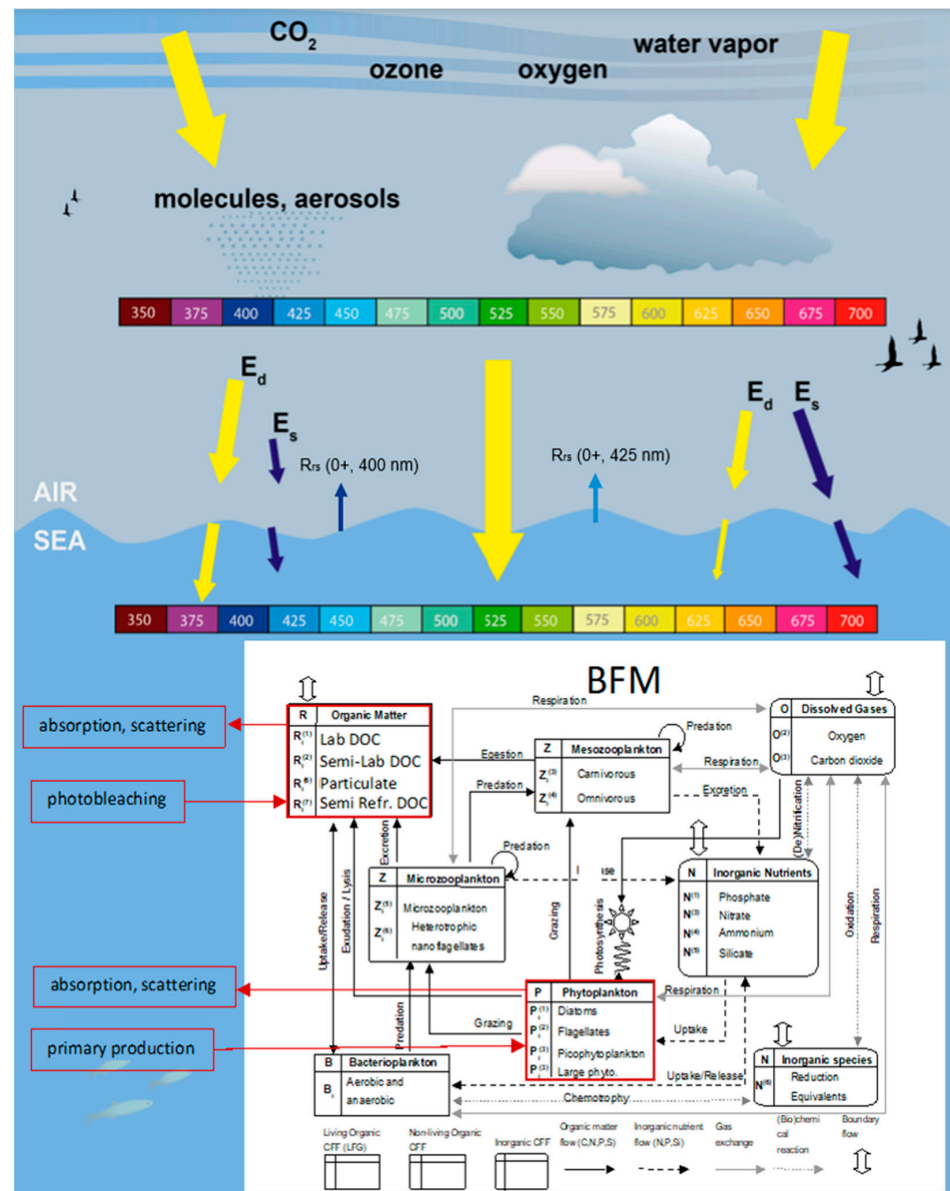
$CO_2$

ozone

oxygen

water vapor

molecules, aerosols

| 350 | 375 | 400 | 425 | 450 | 475 | 500 | 525 | 550 | 575 | 600 | 625 | 650 | 675 | 700 |
|---|---|---|---|---|---|---|---|---|---|---|---|---|---|---|

$E_d$

$E_s$

$R_{rs}$ (0+, 400 nm)

$R_{rs}$ (0+, 425 nm)

$E_d$

$E_s$

AIR

SEA

| 350 | 375 | 400 | 425 | 450 | 475 | 500 | 525 | 550 | 575 | 600 | 625 | 650 | 675 | 700 |
|---|---|---|---|---|---|---|---|---|---|---|---|---|---|---|

BFM

absorption, scattering

photobleaching

absorption, scattering

primary production

R Organic Matter
$R_i^{(1)}$ Lab DOC
$R_i^{(2)}$ Semi-Lab DOC
$R_i^{(6)}$ Particulate
$R_i^{(7)}$ Semi Refr. DOC

Respiration

O Dissolved Gases
$O^{(2)}$ Oxygen
$O^{(3)}$ Carbon dioxide

Predation

Egestion

Z Mesozooplankton
$Z_i^{(3)}$ Carnivorous
$Z_i^{(4)}$ Omnivorous

Respiration

Predation

Excretion

Excretion

(De)Nitrification

Predation

Z Microzooplankton
$Z_i^{(5)}$ Microzooplankton
$Z_i^{(6)}$ Heterotrophic nanoflagellates

I ise

N Inorganic Nutrients
$N^{(1)}$ Phosphate
$N^{(3)}$ Nitrate
$N^{(4)}$ Ammonium
$N^{(5)}$ Silicate

Uptake/Release

Exudation / Lysis

Grazing

Photosynthesis

Oxidation

Respiration

P Phytoplankton
$P_i^{(1)}$ Diatoms
$P_i^{(2)}$ Flagellates
$P_i^{(3)}$ Picophytoplankton
$P_i^{(3)}$ Large phyto.

Respiration

Uptake

Grazing

Predation

B Bacterioplankton
$B_i$ Aerobic and anaerobic

Uptake/Release

N Inorganic species
$N^{(6)}$ Reduction Equivalents

Chemotrophy

Living Organic CFF (LFG)

Non-living Organic CFF

Inorganic CFF

Organic matter flow (C,N,P,S)

Inorganic nutrient flow (N,P,Si)

Gas exchange

(Bio)chemical reaction

Boundary flow